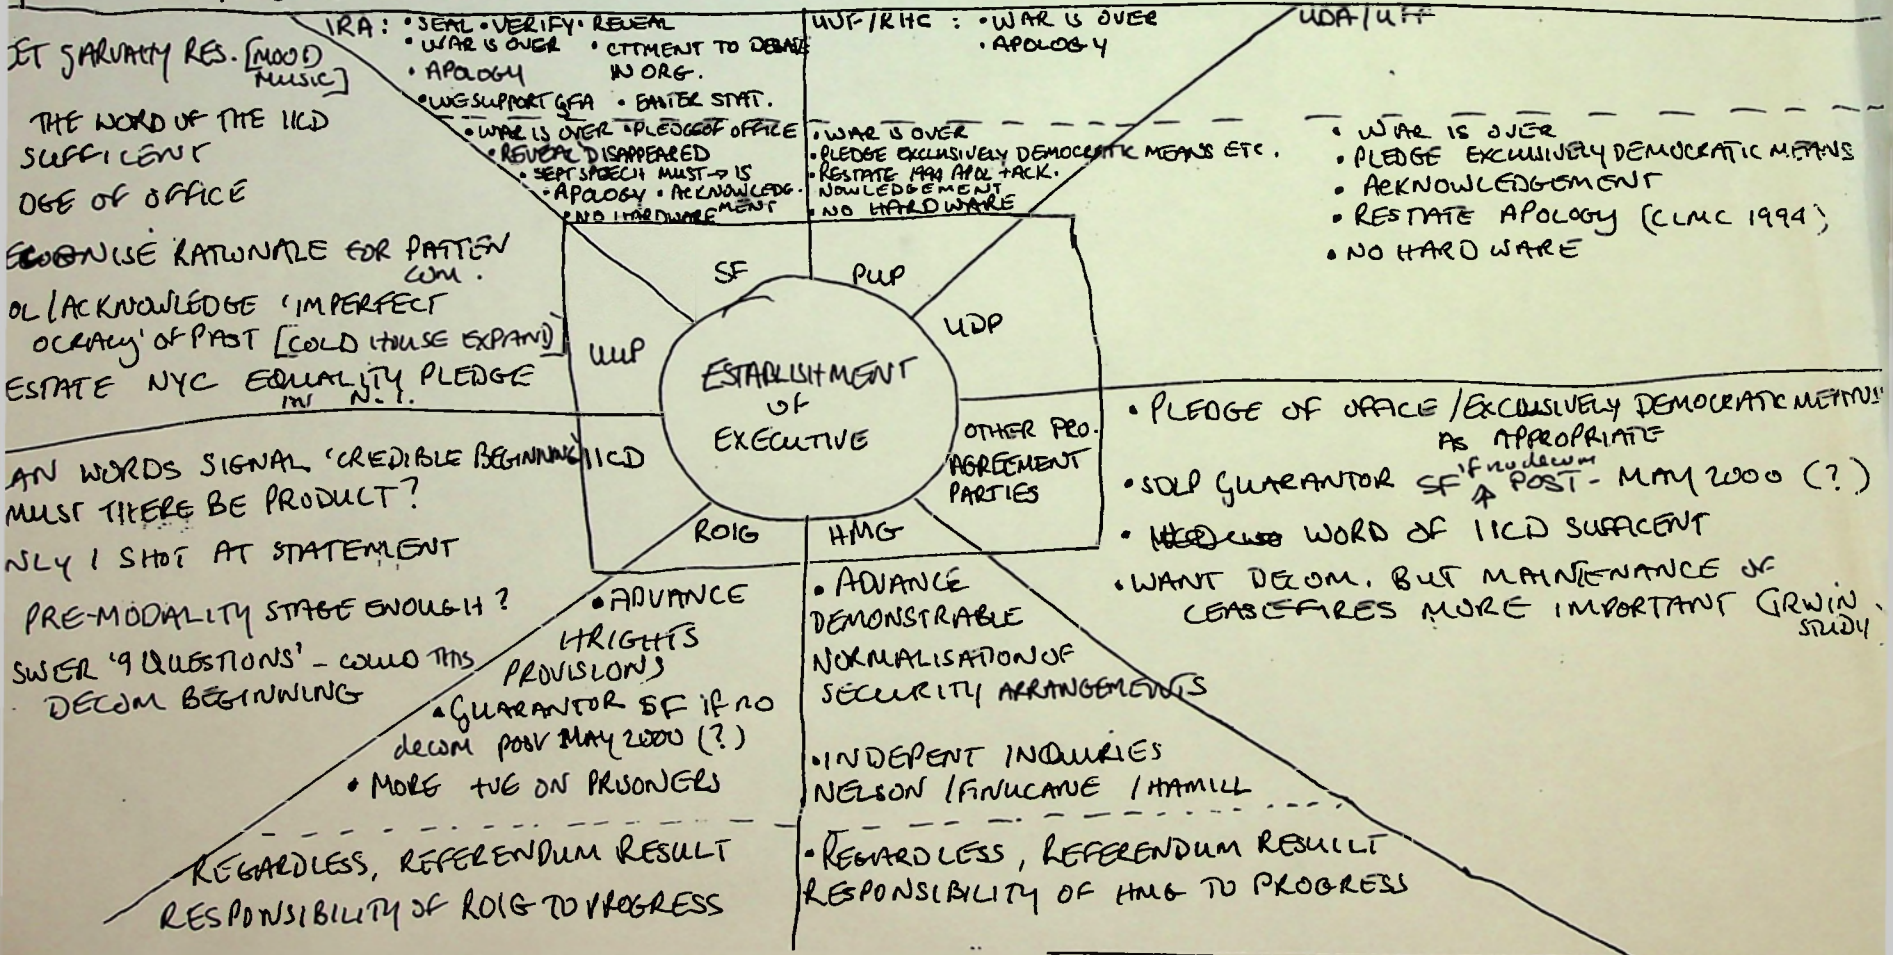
IRA: • SEAL • VERIFY • REVEAL
• WAR IS OVER • CTTMENT TO DEBATE IN ORG.
• APOLOGY
• WE SUPPORT GFA • EASTER STAT.

UVF/RHC: • WAR IS OVER
• APOLOGY

UDA/UFF

ET SANCTITY RES. [MOOD MUSIC]

THE WORD OF THE IICD SUFFICENT

DGE OF OFFICE

COGNISE RATIONALE FOR PATTEN COM.

OL/ACKNOWLEDGE 'IMPERFECT OCRACY' OF PAST [COLD HOUSE EXPAND]

ESTATE NYC EQUALITY PLEDGE IN N.I.

• WAR IS OVER • PLEDGE OF OFFICE
• REVEAL DISAPPEARED
• SEPT SPEECH MUST → IS
• APOLOGY • ACKNOWLEDGEMENT
• NO HARDWARE

• WAR IS OVER
• PLEDGE EXCLUSIVELY DEMOCRATIC MEANS ETC.
• RESTATE 1994 APOL + ACK.
• ACKNOWLEDGEMENT
• NO HARDWARE

• WAR IS OVER
• PLEDGE EXCLUSIVELY DEMOCRATIC MEANS
• ACKNOWLEDGEMENT
• RESTATE APOLOGY (CLMC 1994)
• NO HARDWARE

SF
PUP
UDP
UUP
ESTABLISHMENT OF EXECUTIVE
IICD
OTHER PRO-AGREEMENT PARTIES
ROIG
HMG

• PLEDGE OF OFFICE / EXCLUSIVELY DEMOCRATIC MEANS AS APPROPRIATE

• SDLP GUARANTOR SF if no decom POST - MAY 2000 (?)

• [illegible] WORD OF IICD SUFFICENT

• WANT DECOM. BUT MAINTENANCE OF CEASEFIRES MORE IMPORTANT ERWIN STUDY

AN WORDS SIGNAL 'CREDIBLE BEGINNING' MUST THERE BE PRODUCT?

NLY 1 SHOT AT STATEMENT

PRE-MODALITY STAGE ENOUGH?

SWER '9 QUESTIONS' - COULD THIS DECOM BEGINNING

• ADVANCE HRIGHTS PROVISIONS

• GUARANTOR SF if no decom POST MAY 2000 (?)

• MORE TLC ON PRISONERS

• ADVANCE DEMONSTRABLE NORMALISATION OF SECURITY ARRANGEMENTS

• INDEPENT INQUIRIES NELSON / FINUCANE / HAMILL

• REGARDLESS, REFERENDUM RESULT RESPONSIBILITY OF ROIG TO PROGRESS

• REGARDLESS, REFERENDUM RESULT RESPONSIBILITY OF HMG TO PROGRESS